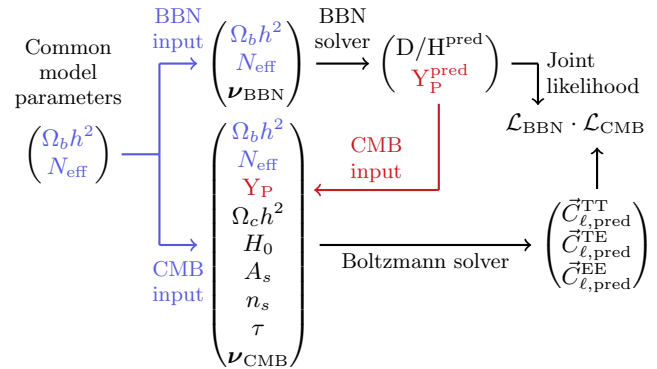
Common model parameters

$\begin{pmatrix} \Omega_b h^2 \\ N_{\rm eff} \end{pmatrix}$

BBN input

$\begin{pmatrix} \Omega_b h^2 \\ N_{\rm eff} \\ \boldsymbol{\nu}_{\rm BBN} \end{pmatrix}$

BBN solver

$\begin{pmatrix} {\rm D/H}^{\rm pred} \\ {\rm Y}_{\rm P}^{\rm pred} \end{pmatrix}$

Joint likelihood

$\mathcal{L}_{\rm BBN} \cdot \mathcal{L}_{\rm CMB}$

CMB input

$\begin{pmatrix} \Omega_b h^2 \\ N_{\rm eff} \\ {\rm Y}_{\rm P} \\ \Omega_c h^2 \\ H_0 \\ A_s \\ n_s \\ \tau \\ \boldsymbol{\nu}_{\rm CMB} \end{pmatrix}$

CMB input

Boltzmann solver

$\begin{pmatrix} \vec{C}_{\ell,\rm pred}^{\rm TT} \\ \vec{C}_{\ell,\rm pred}^{\rm TE} \\ \vec{C}_{\ell,\rm pred}^{\rm EE} \end{pmatrix}$